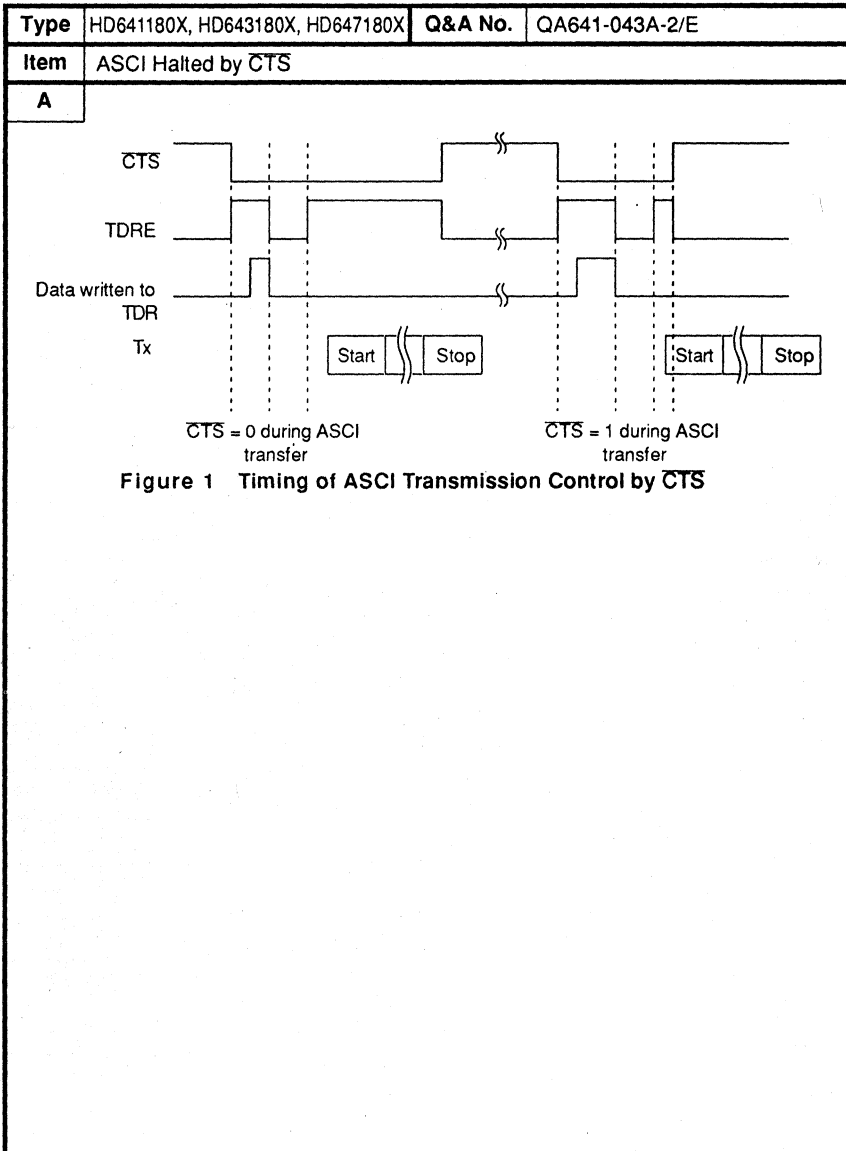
| Type | HD641180X, HD643180X, HD647180X | Q&A No. | QA641-043A-2/E |
|---|---|---|---|
| Item | ASCI Halted by $\overline{CTS}$ | | |
| A | | | |

$\overline{CTS}$

TDRE

Data written to TDR

Tx

Start

Stop

Start

Stop

$\overline{CTS}$ = 0 during ASCI transfer

$\overline{CTS}$ = 1 during ASCI transfer

Figure 1 Timing of ASCI Transmission Control by $\overline{CTS}$